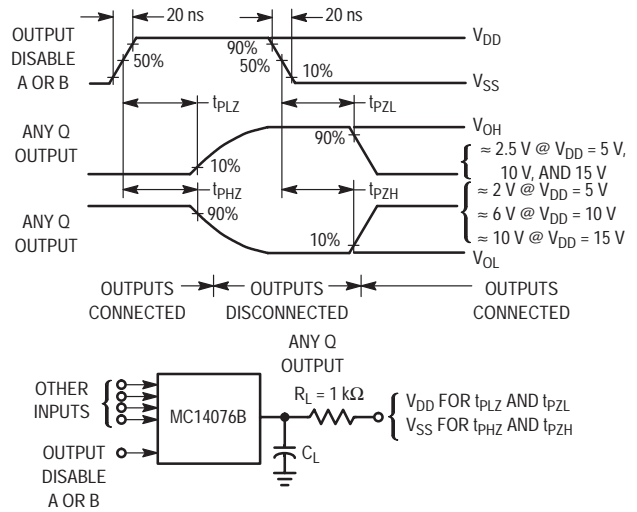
20 ns

20 ns

OUTPUT DISABLE A OR B

50%

90%

50%

10%

$V_{DD}$

$V_{SS}$

$t_{PLZ}$

$t_{PZL}$

ANY Q OUTPUT

90%

$V_{OH}$

10%

$\approx 2.5$ V @ $V_{DD} = 5$ V, 10 V, AND 15 V

$t_{PHZ}$

$t_{PZH}$

ANY Q OUTPUT

90%

$\approx 2$ V @ $V_{DD} = 5$ V

$\approx 6$ V @ $V_{DD} = 10$ V

$\approx 10$ V @ $V_{DD} = 15$ V

10%

$V_{OL}$

OUTPUTS CONNECTED

OUTPUTS DISCONNECTED

OUTPUTS CONNECTED

ANY Q OUTPUT

OTHER INPUTS

MC14076B

$R_L = 1\ k\Omega$

$V_{DD}$ FOR $t_{PLZ}$ AND $t_{PZL}$

$V_{SS}$ FOR $t_{PHZ}$ AND $t_{PZH}$

OUTPUT DISABLE A OR B

$C_L$